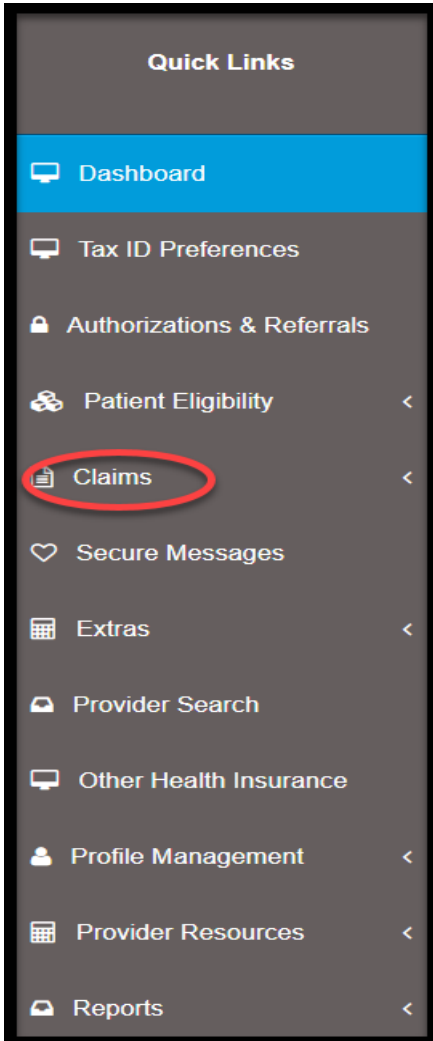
Quick Links

Dashboard

Tax ID Preferences

Authorizations & Referrals

Patient Eligibility <

Claims <

Secure Messages

Extras <

Provider Search

Other Health Insurance

Profile Management <

Provider Resources <

Reports <